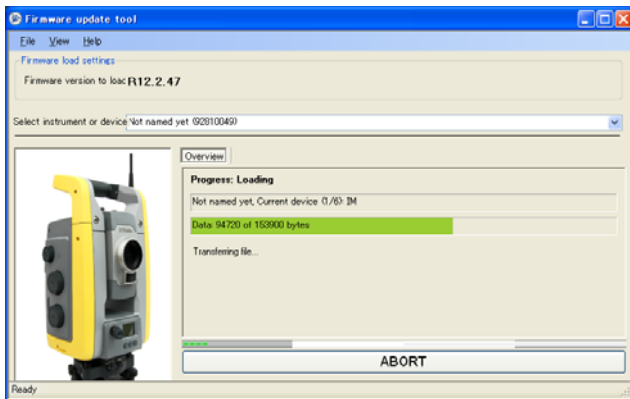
Firmware update tool

File View Help

Firmware load settings

Firmware version to loac R12.2.47

Select instrument or device Not named yet (92810049)

Overview

Progress: Loading

Not named yet, Current device (1/6): IM

Data: 94720 of 153900 bytes

Transferring file...

ABORT

Ready